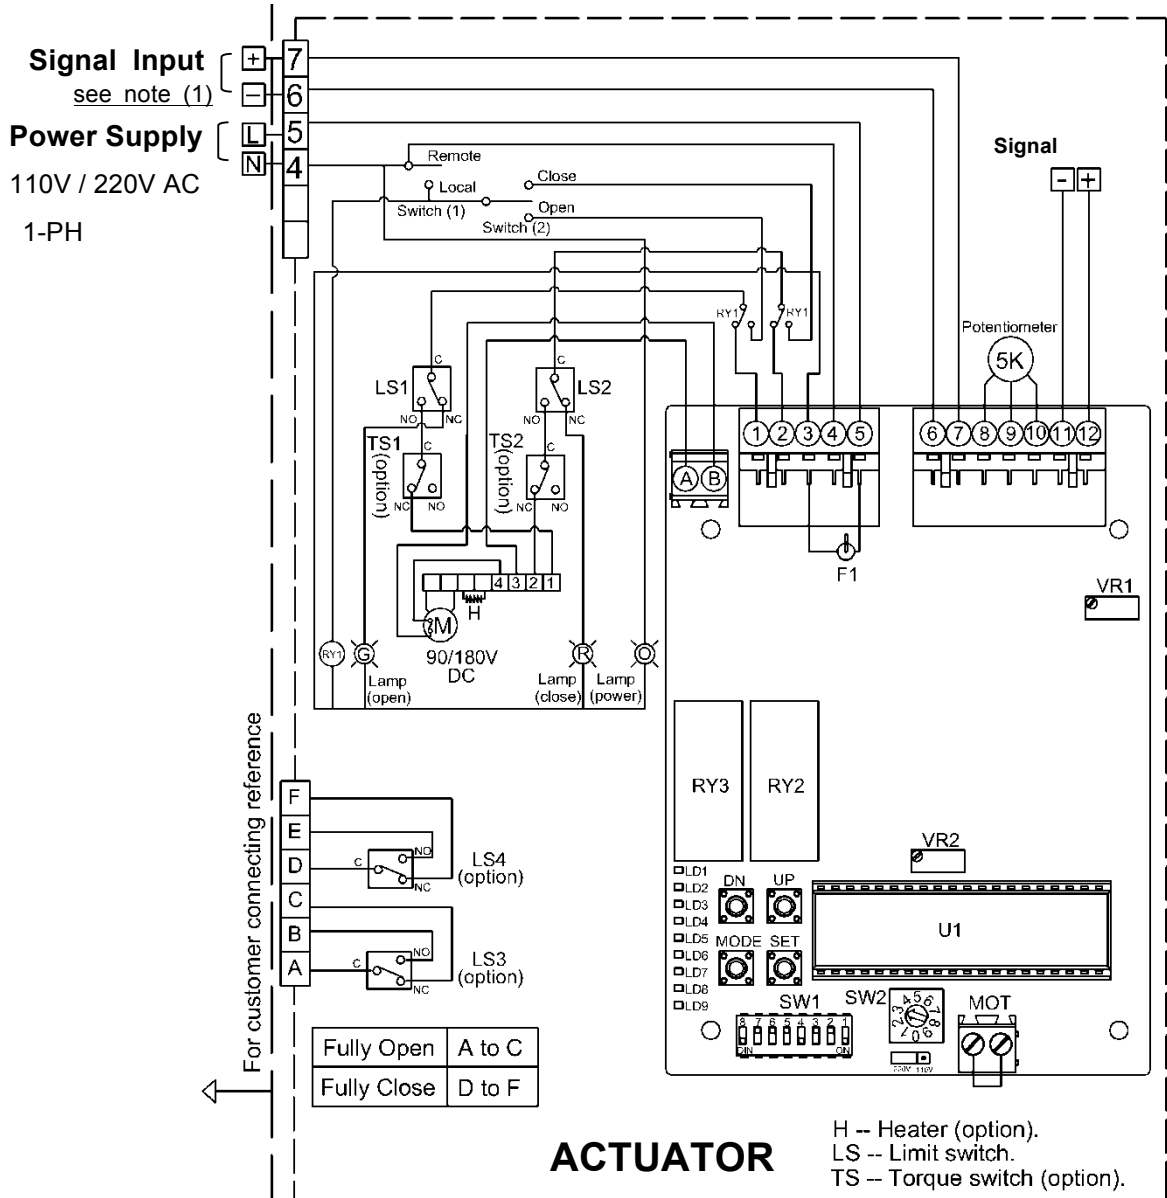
Signal Input
see note (1)
+ 7
− 6
Power Supply
L 5
N 4
110V / 220V AC
1-PH

Remote
Local
Close
Switch (1)
Open
Switch (2)

Signal
− +

RY1 RY1
Potentiometer
5K

LS1
C
NO NC
LS2
C
NO NC
TS1 (option)
C
NC NO
TS2 (option)
C
NC NO

A B
1 2 3 4 5
6 7 8 9 10 11 12
F1
VR1

4 3 2 1
H
M
90/180V DC

RY1
G
Lamp (open)
R
Lamp (close)
O
Lamp (power)

RY3
RY2
VR2

LD1
LD2
LD3
LD4
LD5
LD6
LD7
LD8
LD9
DN
UP
MODE
SET
U1
SW1
SW2
MOT

For customer connecting reference
F
E
D
C
B
A
C
NO
NC
LS4 (option)
C
NO
NC
LS3 (option)

| Fully Open | A to C |
|---|---|
| Fully Close | D to F |

ACTUATOR

H -- Heater (option).
LS -- Limit switch.
TS -- Torque switch (option).